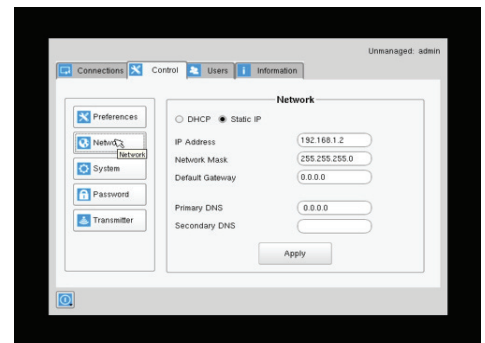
Unmanaged: admin

Connections Control Users Information

Preferences
Netw
Network
System
Password
Transmitter

Network

DHCP Static IP

IP Address 192.168.1.2
Network Mask 255.255.255.0
Default Gateway 0.0.0.0

Primary DNS 0.0.0.0
Secondary DNS

Apply